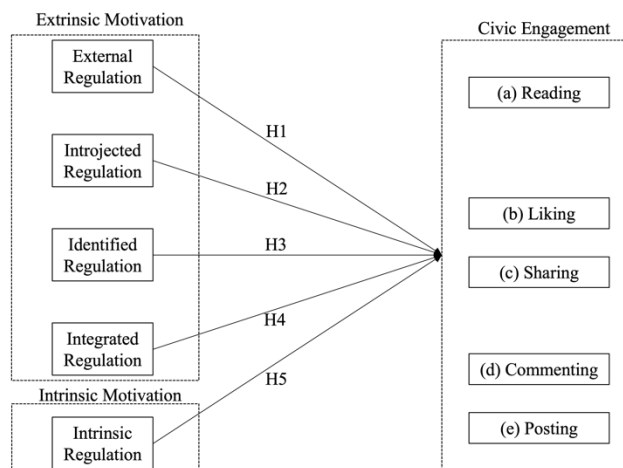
Extrinsic Motivation

External Regulation

Introjected Regulation

Identified Regulation

Integrated Regulation

Intrinsic Motivation

Intrinsic Regulation

H1

H2

H3

H4

H5

Civic Engagement

(a) Reading

(b) Liking

(c) Sharing

(d) Commenting

(e) Posting